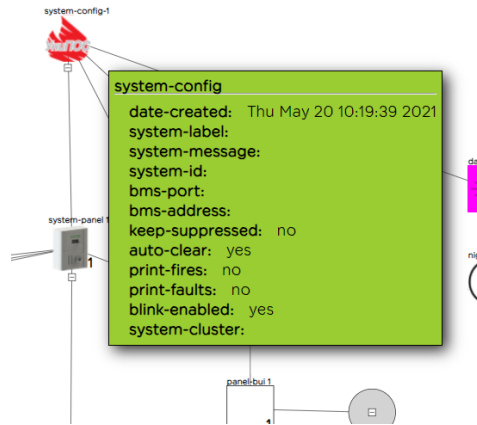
system-config-1

system-config
date-created: Thu May 20 10:19:39 2021
system-label:
system-message:
system-id:
bms-port:
bms-address:
keep-suppressed: no
auto-clear: yes
print-fires: no
print-faults: no
blink-enabled: yes
system-cluster:

system-panel 1
1

panel-bui 1
1

da

nig